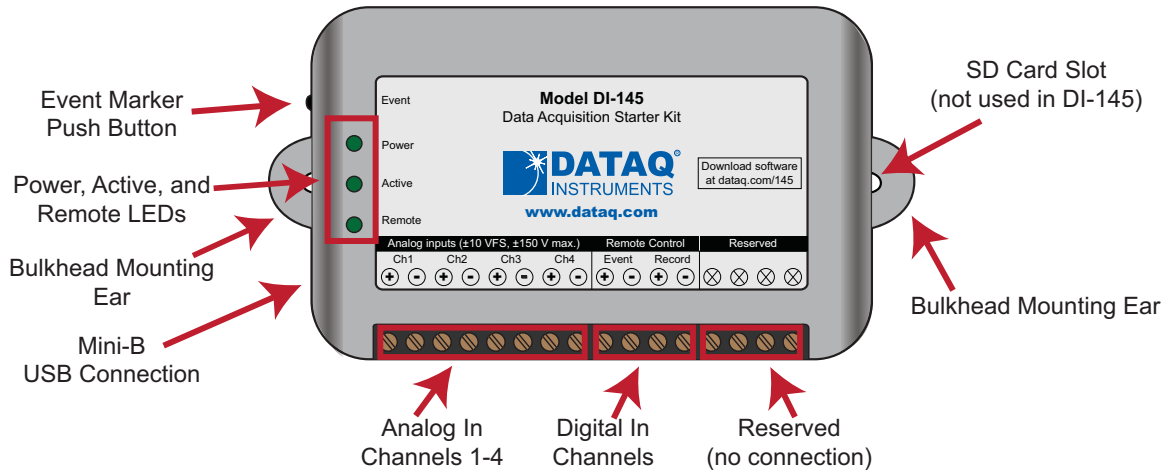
Event Marker Push Button

Power, Active, and Remote LEDs

Bulkhead Mounting Ear

Mini-B USB Connection

Event

Power

Active

Remote

Model DI-145
Data Acquisition Starter Kit

DATAQ®
INSTRUMENTS
www.dataq.com

Download software at dataq.com/145

Analog inputs (±10 VFS, ±150 V max.)

Remote Control

Reserved

Ch1 Ch2 Ch3 Ch4

Event Record

SD Card Slot (not used in DI-145)

Bulkhead Mounting Ear

Analog In Channels 1-4

Digital In Channels

Reserved (no connection)